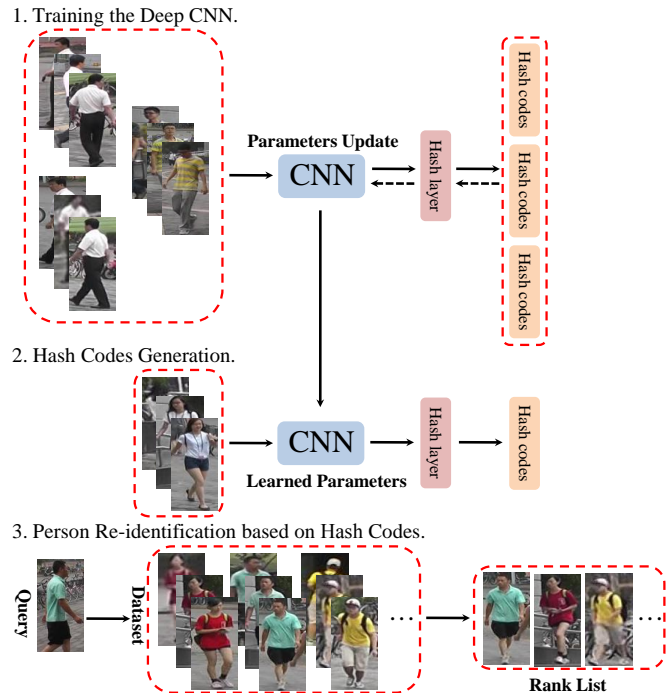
1. Training the Deep CNN.

Parameters Update

CNN

Hash layer

Hash codes

Hash codes

Hash codes

2. Hash Codes Generation.

CNN

Learned Parameters

Hash layer

Hash codes

3. Person Re-identification based on Hash Codes.

Query

Dataset

. . .

. . .

Rank List